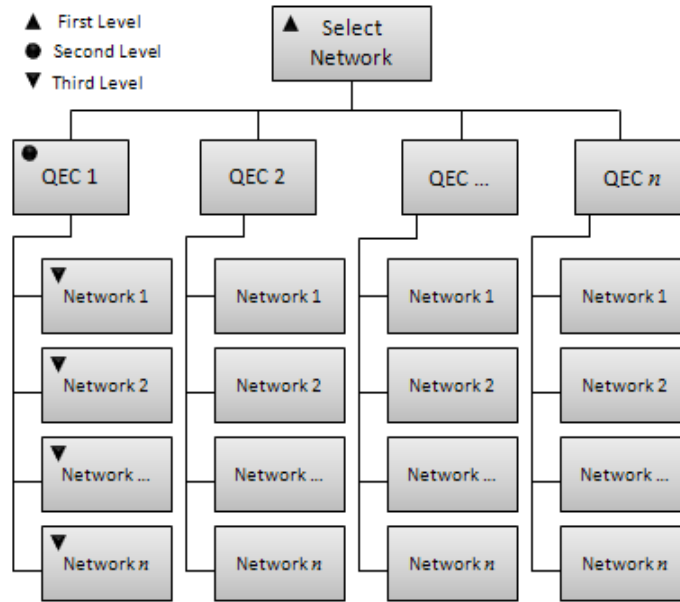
▲ First Level
● Second Level
▼ Third Level

▲ Select Network

● QEC 1
▼ Network 1
▼ Network 2
▼ Network ...
▼ Network $n$

QEC 2
Network 1
Network 2
Network ...
Network $n$

QEC ...
Network 1
Network 2
Network ...
Network $n$

QEC $n$
Network 1
Network 2
Network ...
Network $n$